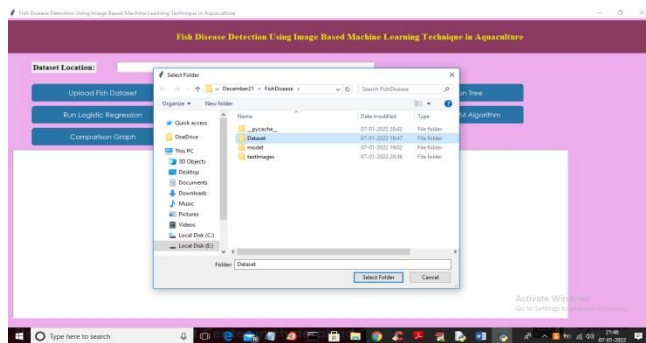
Fish Disease Detection Using Image Based Machine Learning Technique in Aquaculture

Fish Disease Detection Using Image Based Machine Learning Technique in Aquaculture

Dataset Location:

Upload Fish Dataset

Run Logistic Regression

Comparison Graph

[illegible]m Tree

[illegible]M Algorithm

Select Folder

« December21 › FishDisease ›

Search FishDisease

Organize ▾ New folder

Quick access

OneDrive

This PC

3D Objects

Desktop

Documents

Downloads

Music

Pictures

Videos

Local Disk (C:)

Local Disk (E:)

| Name | Date modified | Type |
|---|---|---|
| __pycache__ | 07-01-2022 20:42 | File folder |
| Dataset | 07-01-2022 18:47 | File folder |
| model | 07-01-2022 19:02 | File folder |
| testImages | 07-01-2022 20:36 | File folder |

Folder: Dataset

Select Folder

Cancel

Activate Windows
Go to Settings to activate Windows.

Type here to search

21:48
07-01-2022